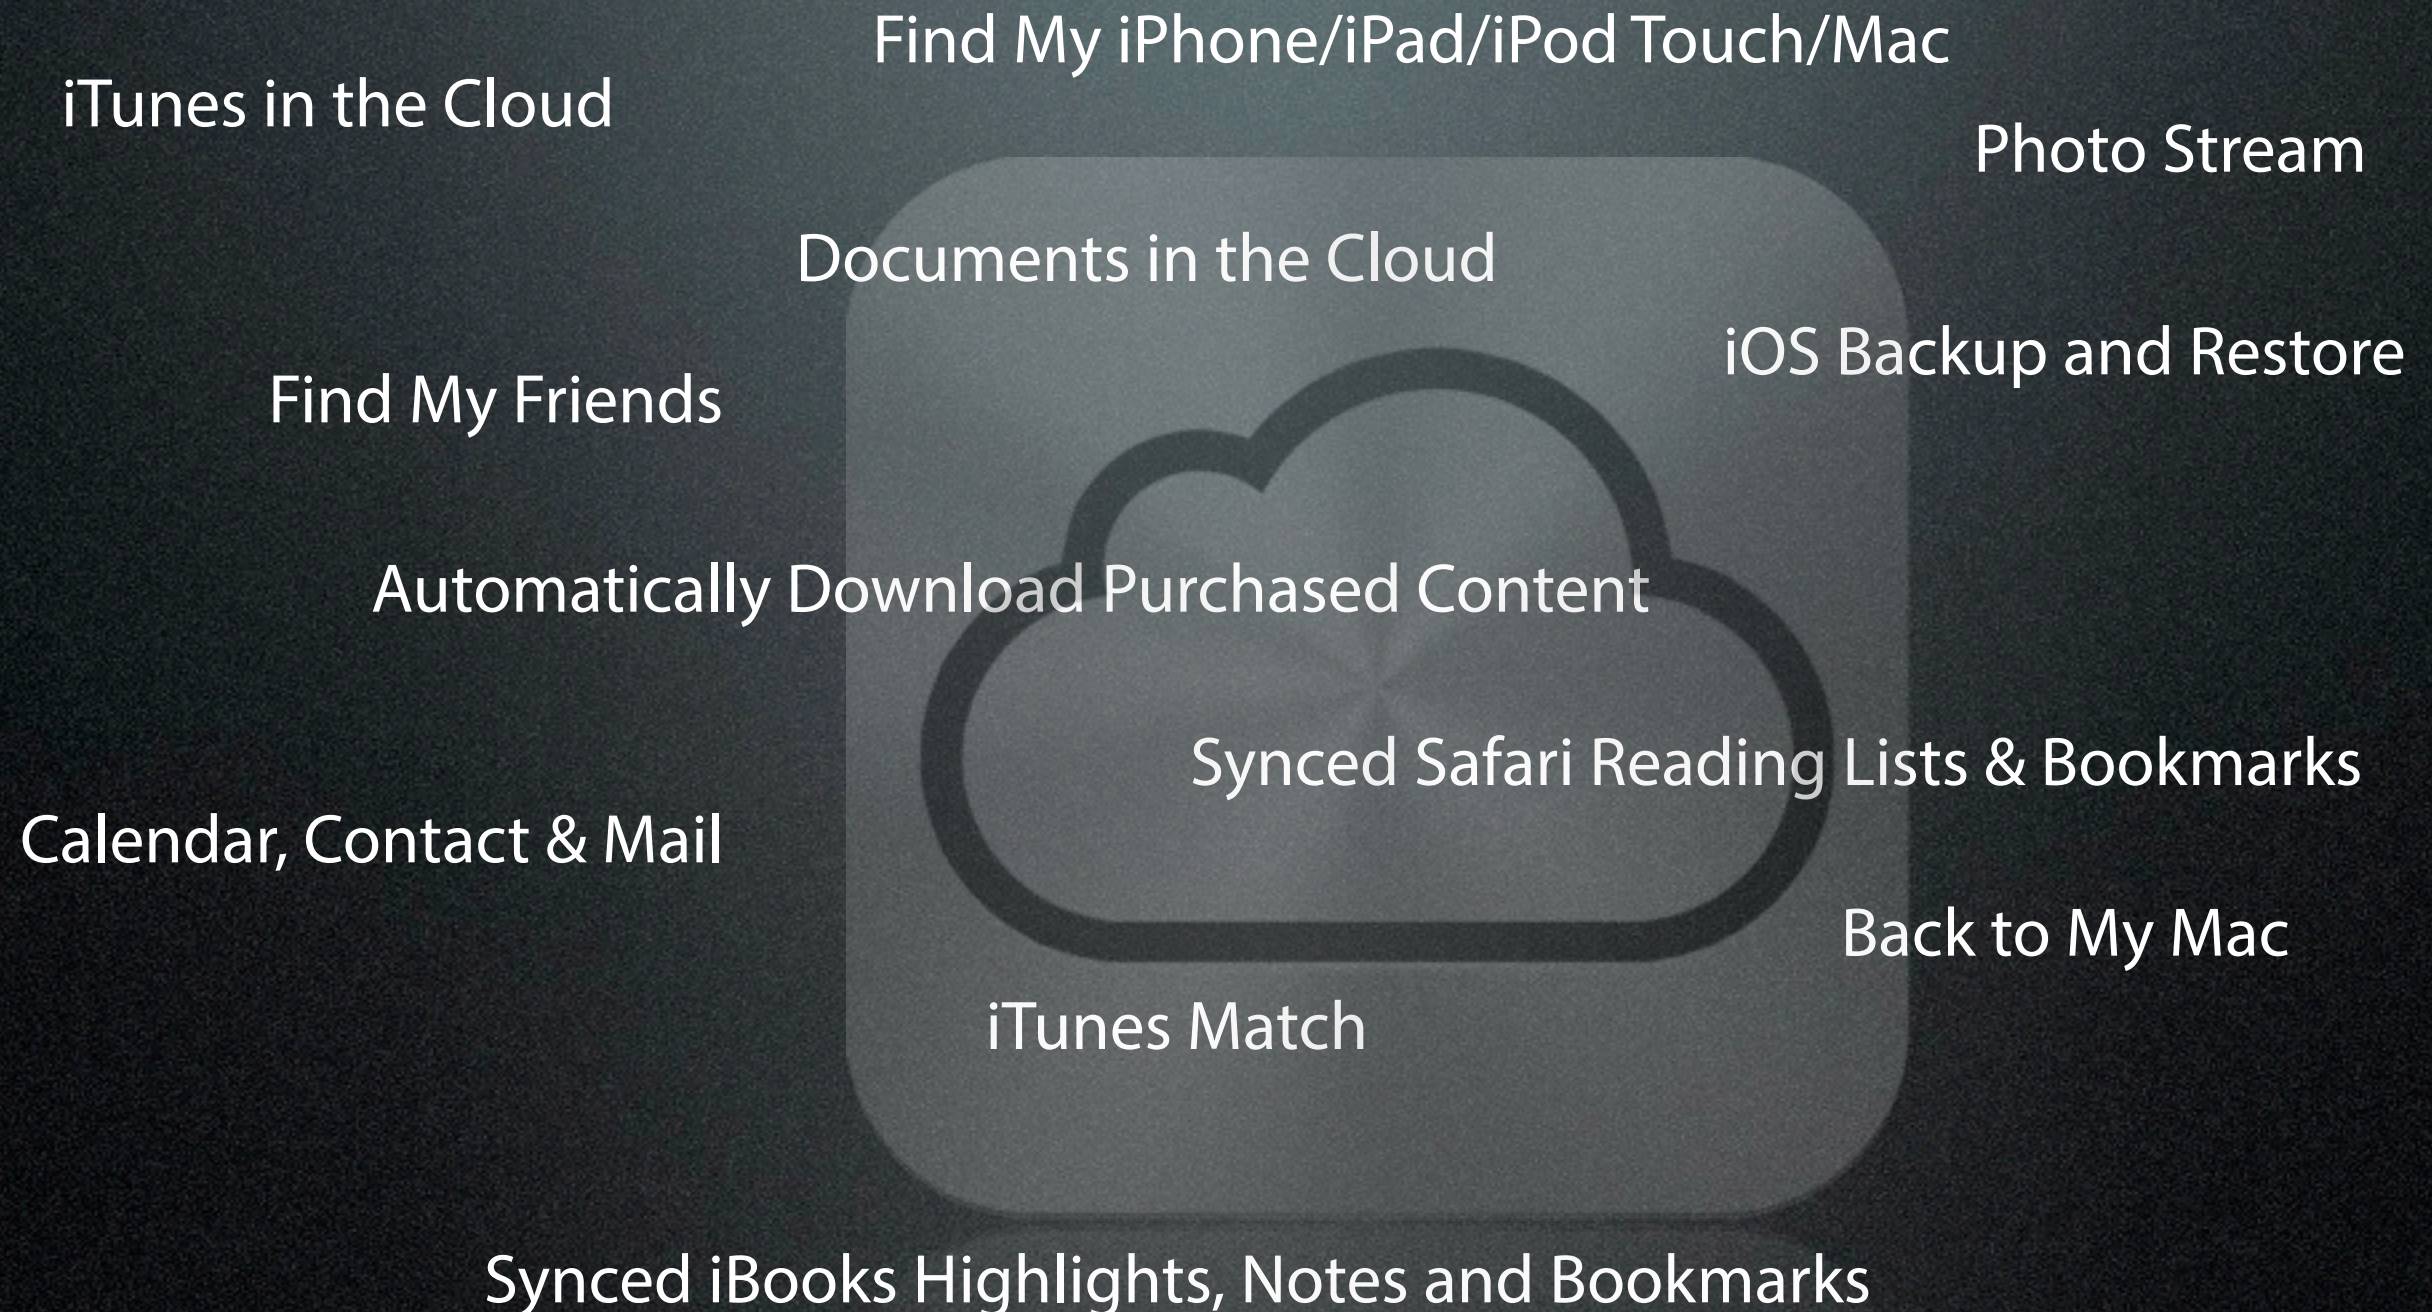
Find My iPhone/iPad/iPod Touch/Mac

iTunes in the Cloud

Photo Stream

Documents in the Cloud

iOS Backup and Restore

Find My Friends

Automatically Download Purchased Content

Synced Safari Reading Lists & Bookmarks

Calendar, Contact & Mail

Back to My Mac

iTunes Match

Synced iBooks Highlights, Notes and Bookmarks